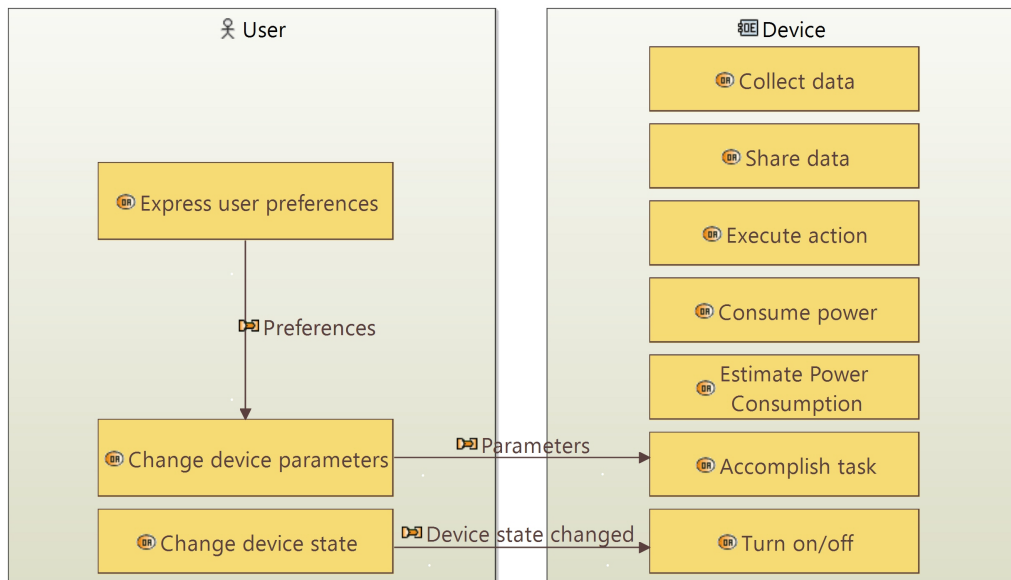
User

Express user preferences

Preferences

Change device parameters

Change device state

Device

Collect data

Share data

Execute action

Consume power

Estimate Power Consumption

Accomplish task

Turn on/off

Parameters

Device state changed